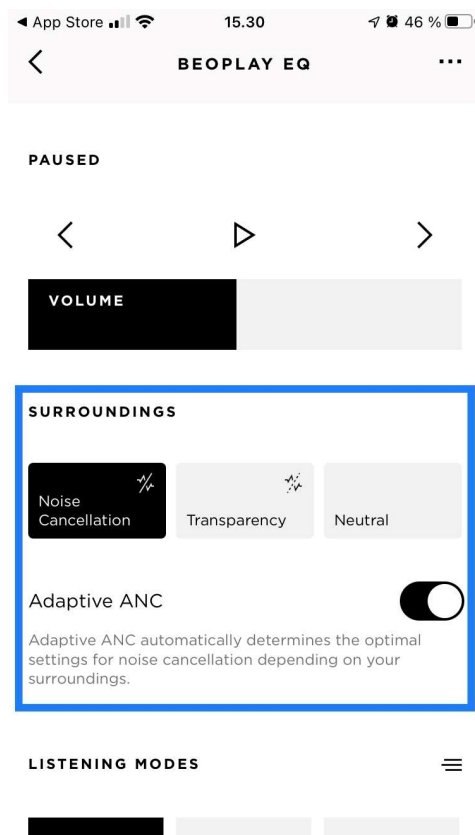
◀ App Store 15.30 46 %

BEOPLAY EQ

PAUSED

VOLUME

SURROUNDINGS

Noise Cancellation

Transparency

Neutral

Adaptive ANC

Adaptive ANC automatically determines the optimal settings for noise cancellation depending on your surroundings.

LISTENING MODES